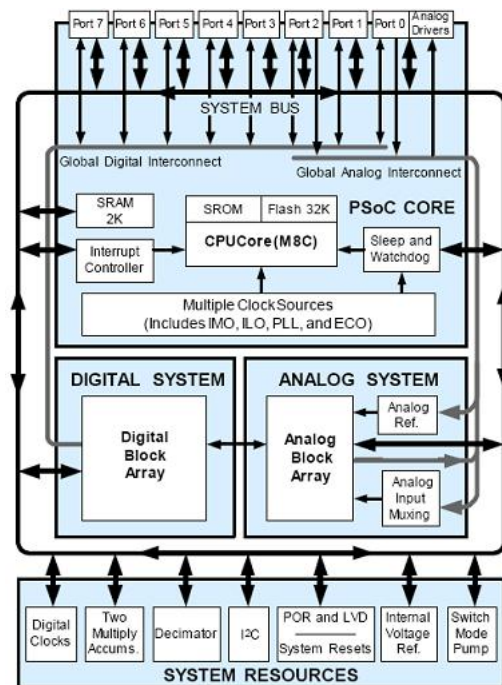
Port 7
Port 6
Port 5
Port 4
Port 3
Port 2
Port 1
Port 0
Analog Drivers

SYSTEM BUS

Global Digital Interconnect

Global Analog Interconnect

SRAM 2K

SROM
Flash 32K

PSoC CORE

Interrupt Controller

CPUCore(M8C)

Sleep and Watchdog

Multiple ClockSources (Includes IMO, ILO, PLL, and ECO)

DIGITAL SYSTEM

ANALOG SYSTEM

Digital Block Array

Analog Block Array

Analog Ref.

Analog Input Muxing

Digital Clocks

Two Multiply Accums.

Decimator

I2C

POR and LVD

System Resets

Internal Voltage Ref.

Switch Mode Pump

SYSTEM RESOURCES